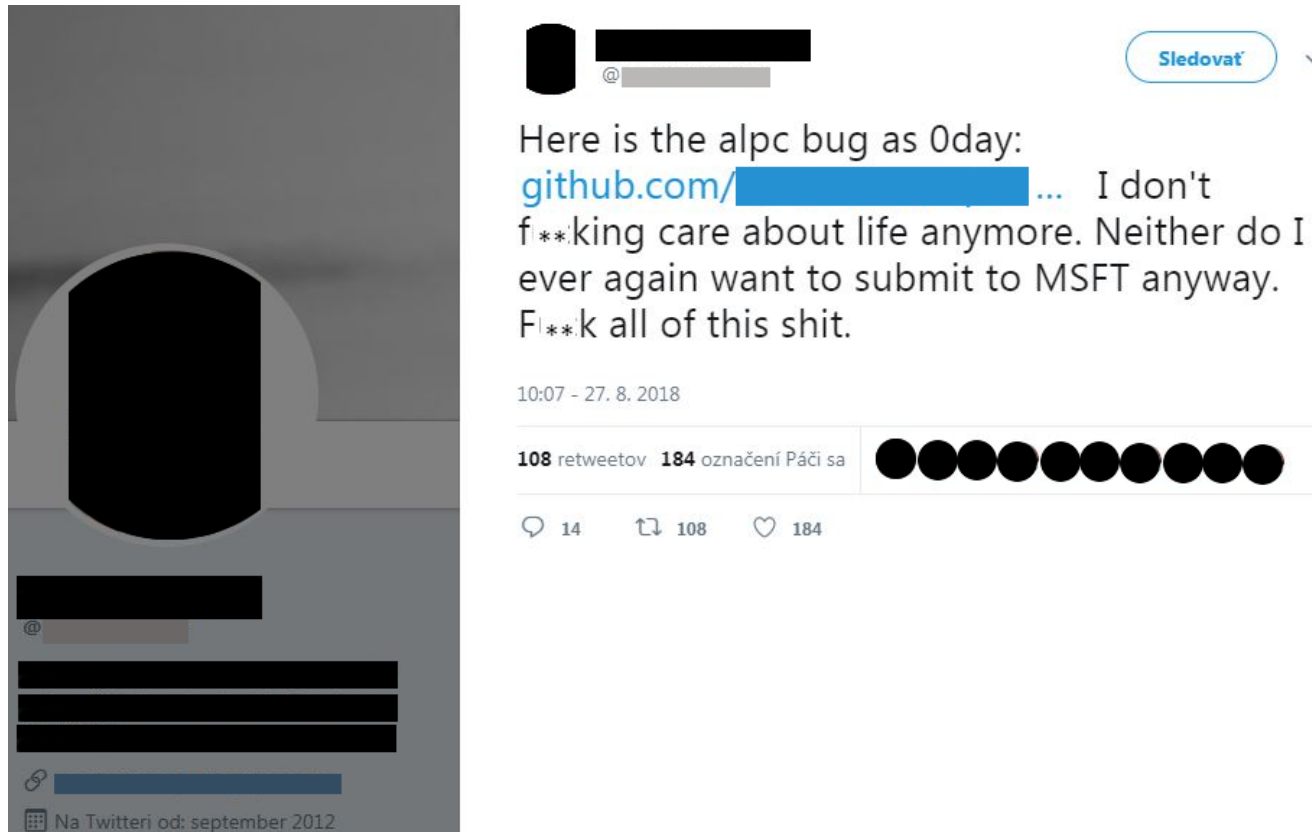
@

@

Na Twitteri od: september 2012

Sledovať

Here is the alpc bug as 0day: github.com/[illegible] ... I don't f**king care about life anymore. Neither do I ever again want to submit to MSFT anyway. F**k all of this shit.

10:07 - 27. 8. 2018

108 retweetov 184 označení Páči sa

14 108 184